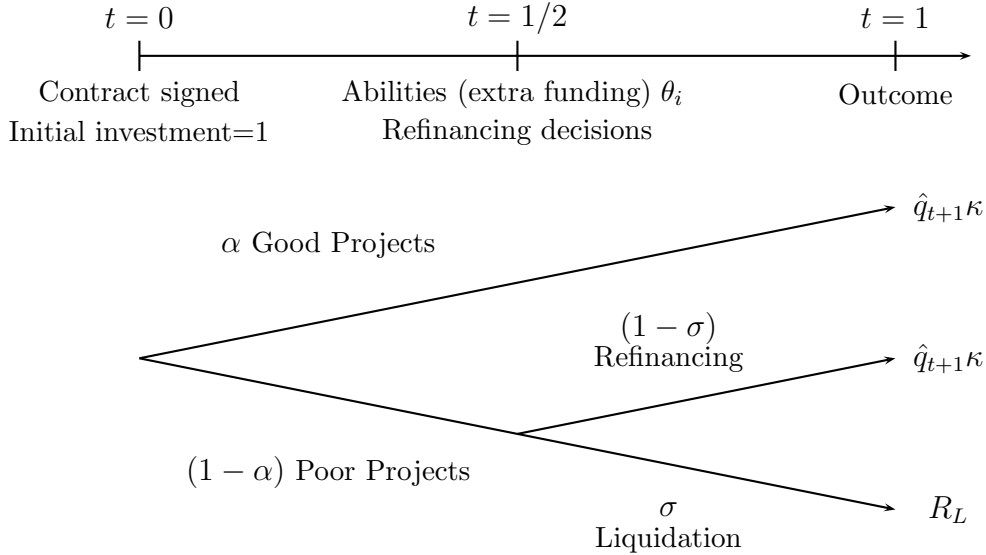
$t = 0$

Contract signed

Initial investment=1

$t = 1/2$

Abilities (extra funding) $\theta_i$

Refinancing decisions

$t = 1$

Outcome

$\hat{q}_{t+1}\kappa$

$\alpha$ Good Projects

$(1 - \sigma)$

Refinancing

$\hat{q}_{t+1}\kappa$

$(1 - \alpha)$ Poor Projects

$\sigma$

Liquidation

$R_L$